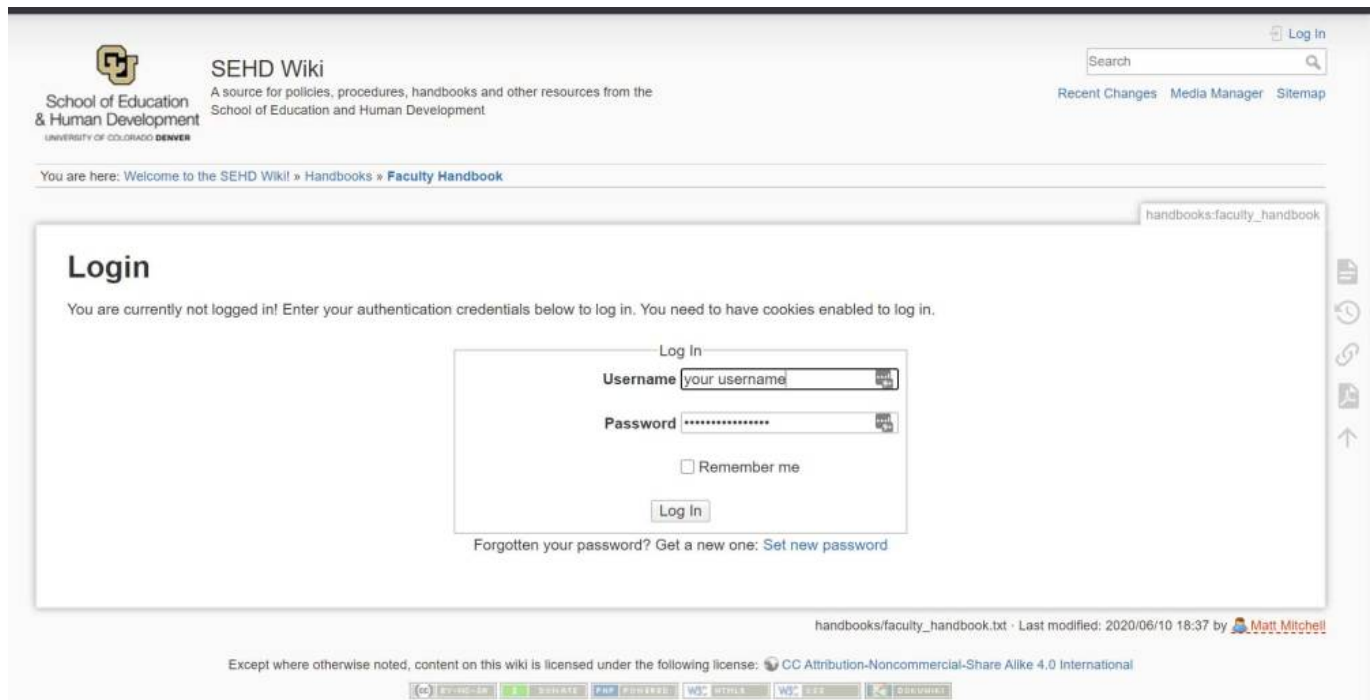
Log In

Search

Recent Changes Media Manager Sitemap

School of Education & Human Development
UNIVERSITY OF COLORADO DENVER

SEHD Wiki
A source for policies, procedures, handbooks and other resources from the School of Education and Human Development

You are here: Welcome to the SEHD Wiki! » Handbooks » Faculty Handbook

handbooks:faculty_handbook

Login

You are currently not logged in! Enter your authentication credentials below to log in. You need to have cookies enabled to log in.

Log In

Username your username

Password ••••••••••••••••

Remember me

Log In

Forgotten your password? Get a new one: Set new password

handbooks/faculty_handbook.txt · Last modified: 2020/06/10 18:37 by Matt Mitchell

Except where otherwise noted, content on this wiki is licensed under the following license: CC Attribution-Noncommercial-Share Alike 4.0 International

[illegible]